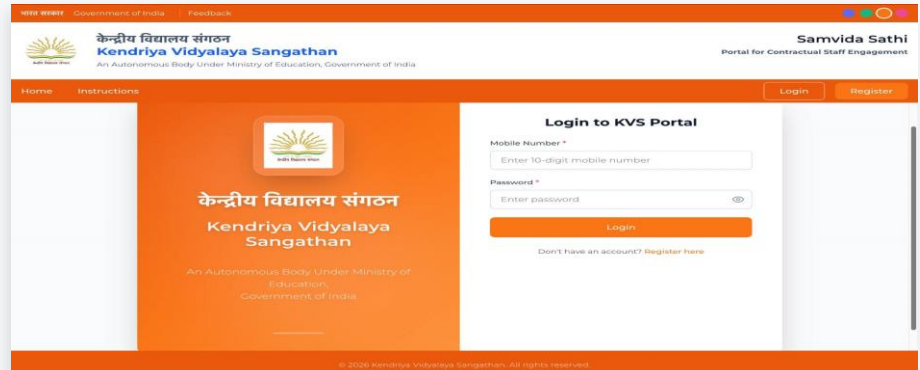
भारत सरकार Government of India | Feedback

केन्द्रीय विद्यालय संगठन
Kendriya Vidyalaya Sangathan
An Autonomous Body Under Ministry of Education, Government of India

Samvida Sathi
Portal for Contractual Staff Engagement

Home Instructions

Login Register

केन्द्रीय विद्यालय संगठन

केन्द्रीय विद्यालय संगठन
Kendriya Vidyalaya Sangathan

An Autonomous Body Under Ministry of Education, Government of India

Login to KVS Portal

Mobile Number *
Enter 10-digit mobile number

Password *
Enter password

Login

Don't have an account? Register here

© 2026 Kendriya Vidyalaya Sangathan. All rights reserved.